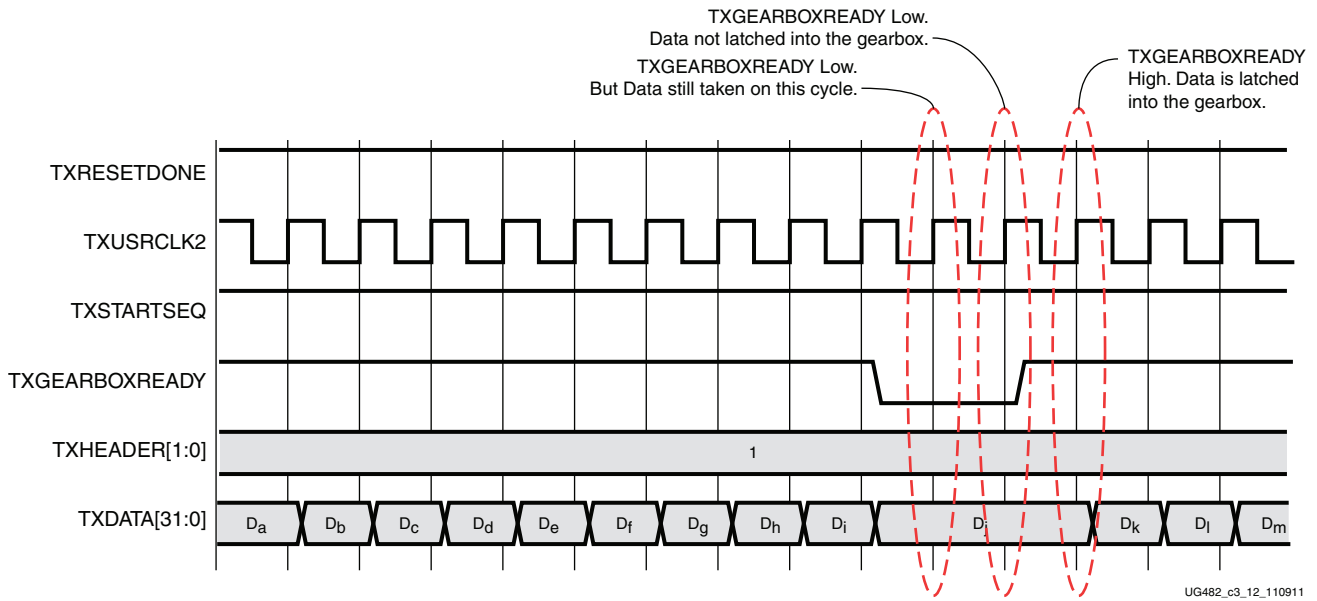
TXGEARBOXREADY Low. Data not latched into the gearbox.

TXGEARBOXREADY Low. But Data still taken on this cycle.

TXGEARBOXREADY High. Data is latched into the gearbox.

TXRESETDONE

TXUSRCLK2

TXSTARTSEQ

TXGEARBOXREADY

TXHEADER[1:0]

1

TXDATA[31:0]

$D_a$ $D_b$ $D_c$ $D_d$ $D_e$ $D_f$ $D_g$ $D_h$ $D_i$ $D_j$ $D_k$ $D_l$ $D_m$

UG482_c3_12_110911